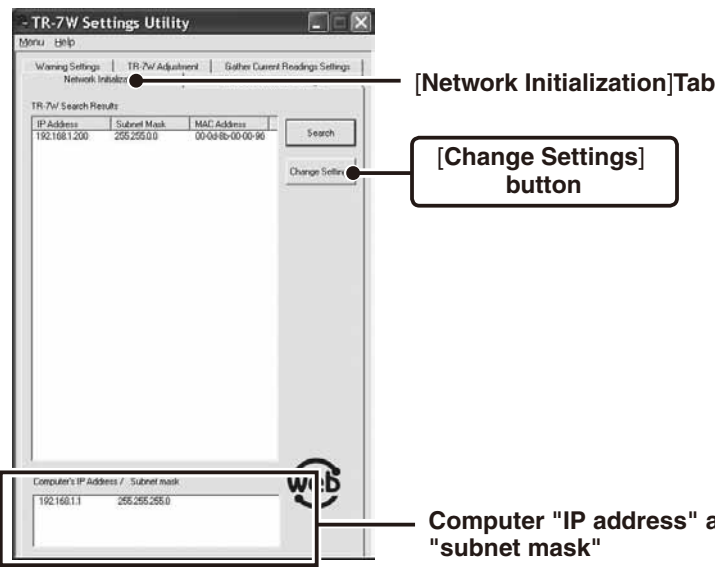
TR-7W Settings Utility

Menu Help

Warning Settings | TR-7W Adjustment | Gather Current Readings Settings
Network Initializ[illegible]

[Network Initialization]Tab

TR-7W Search Results

| IP Address | Subnet Mask | MAC Address |
|---|---|---|
| 192.168.1.200 | 255.255.0.0 | 00-0d-8b-00-00-90 |

Search

Change Settin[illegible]

[Change Settings] button

Computer's IP Address / Subnet mask

192.168.1.1 255.255.255.0

web

Computer "IP address" a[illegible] "subnet mask"